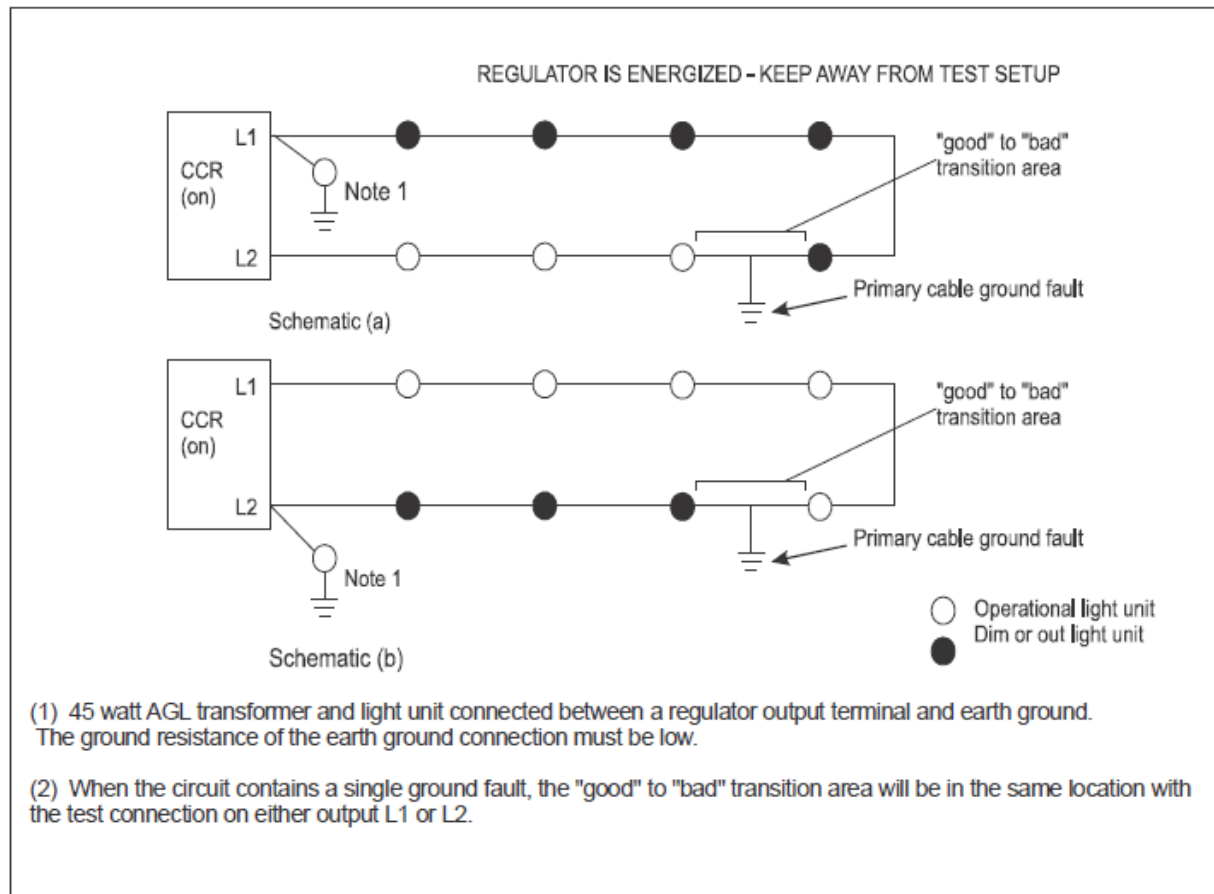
REGULATOR IS ENERGIZED - KEEP AWAY FROM TEST SETUP

CCR (on)

L1

L2

Note 1

"good" to "bad" transition area

Primary cable ground fault

Schematic (a)

CCR (on)

L1

L2

Note 1

"good" to "bad" transition area

Primary cable ground fault

Schematic (b)

Operational light unit
Dim or out light unit

(1) 45 watt AGL transformer and light unit connected between a regulator output terminal and earth ground. The ground resistance of the earth ground connection must be low.

(2) When the circuit contains a single ground fault, the "good" to "bad" transition area will be in the same location with the test connection on either output L1 or L2.